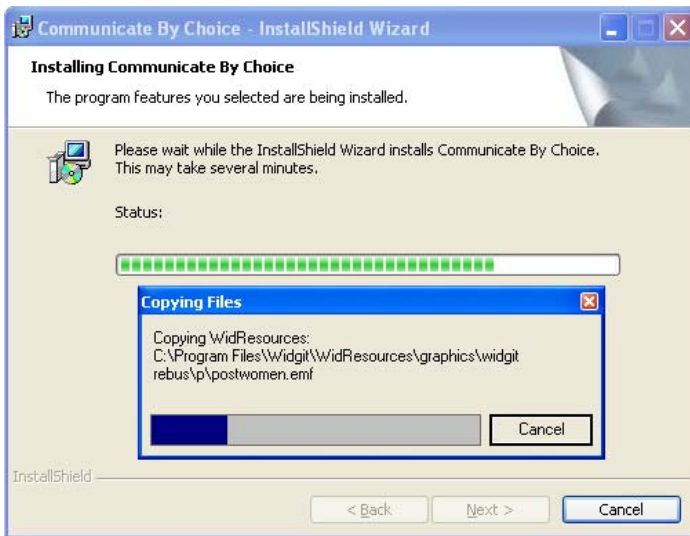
Communicate By Choice - InstallShield Wizard

Installing Communicate By Choice

The program features you selected are being installed.

Please wait while the InstallShield Wizard installs Communicate By Choice. This may take several minutes.

Status:

Copying Files

Copying WidResources:
C:\Program Files\Widgit\WidResources\graphics\widgit rebus\p\postwomen.emf

Cancel

InstallShield

< Back

Next >

Cancel